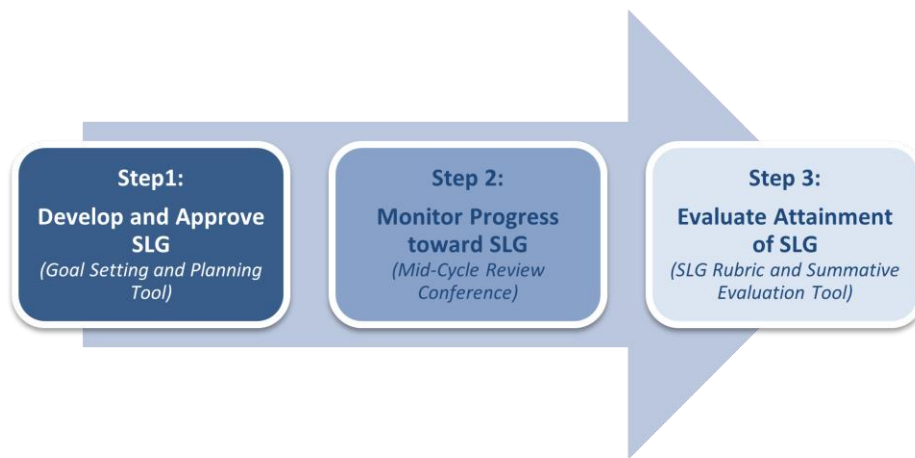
Step1:
Develop and Approve SLG
(Goal Setting and Planning Tool)

Step 2:
Monitor Progress toward SLG
(Mid-Cycle Review Conference)

Step 3:
Evaluate Attainment of SLG
(SLG Rubric and Summative Evaluation Tool)